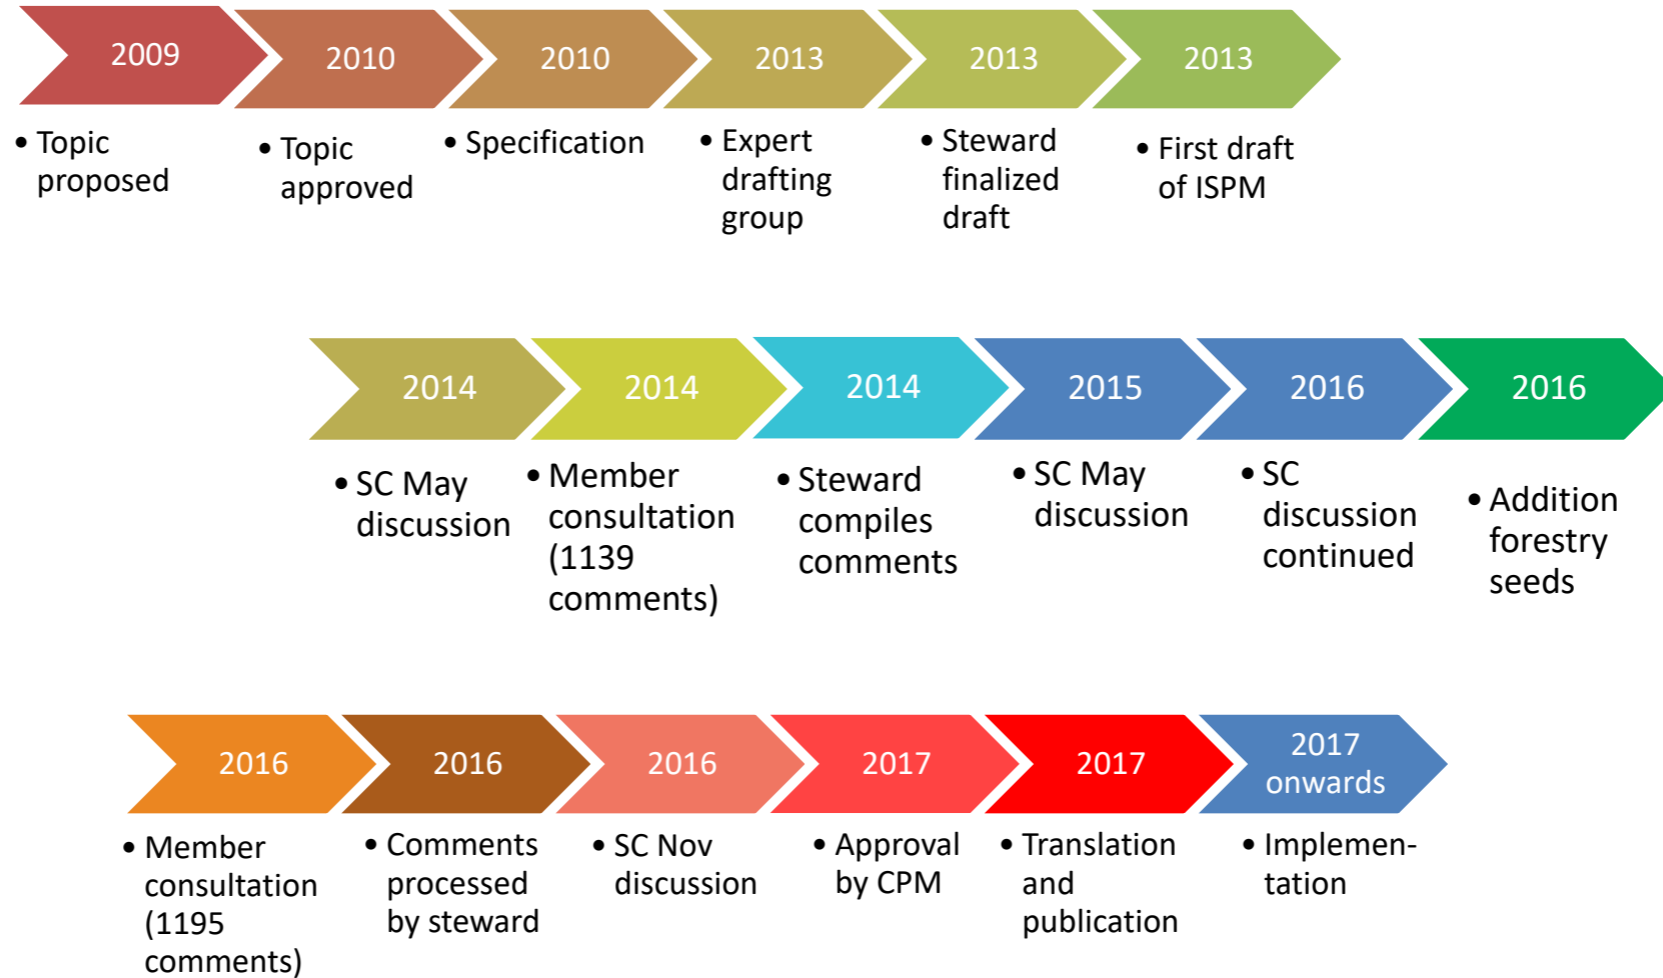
2009
• Topic proposed

2010
• Topic approved

2010
• Specification

2013
• Expert drafting group

2013
• Steward finalized draft

2013
• First draft of ISPM

2014
• SC May discussion

2014
• Member consultation (1139 comments)

2014
• Steward compiles comments

2015
• SC May discussion

2016
• SC discussion continued

2016
• Addition forestry seeds

2016
• Member consultation (1195 comments)

2016
• Comments processed by steward

2016
• SC Nov discussion

2017
• Approval by CPM

2017
• Translation and publication

2017 onwards
• Implementation